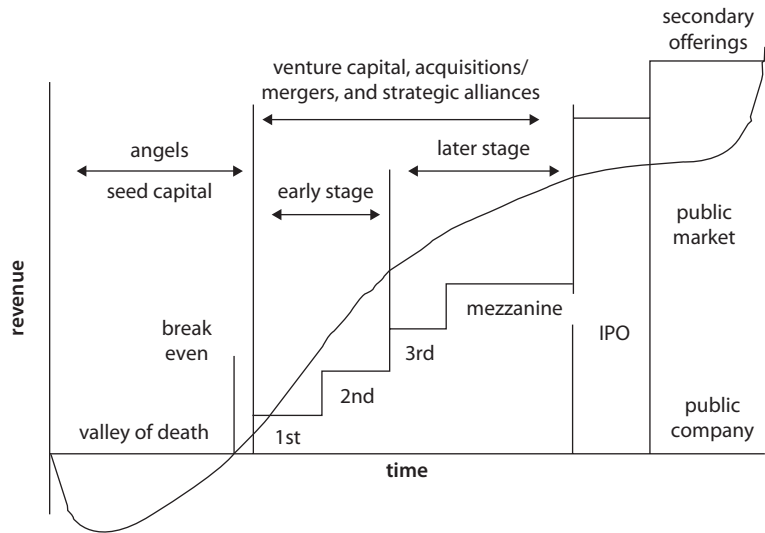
secondary offerings

venture capital, acquisitions/ mergers, and strategic alliances

angels

seed capital

later stage

early stage

public market

revenue

break even

mezzanine

3rd

IPO

2nd

valley of death

1st

public company

time